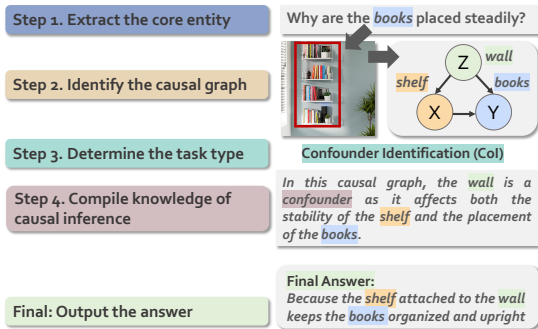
Step 1. Extract the core entity

Why are the books placed steadily?

Step 2. Identify the causal graph

Z
wall
shelf
books
X
Y

Step 3. Determine the task type

Confounder Identification (CoI)

Step 4. Compile knowledge of causal inference

In this causal graph, the wall is a confounder as it affects both the stability of the shelf and the placement of the books.

Final: Output the answer

Final Answer:
Because the shelf attached to the wall keeps the books organized and upright